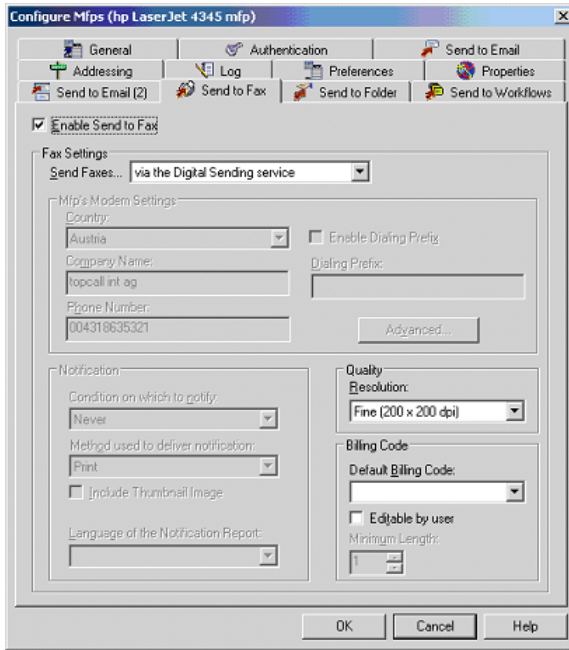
Configure Mfps (hp LaserJet 4345 mfp)

General
Authentication
Send to Email
Addressing
Log
Preferences
Properties
Send to Email (2)
Send to Fax
Send to Folder
Send to Workflows

Enable Send to Fax

Fax Settings
Send Faxes... via the Digital Sending service

Mfp's Modem Settings
Country:
Austria
Enable Dialing Prefix
Company Name:
topcall int ag
Dialing Prefix:
Phone Number:
004318635321
Advanced...

Notification
Condition on which to notify:
Never
Method used to deliver notification:
Print
Include Thumbnail Image
Language of the Notification Report:

Quality
Resolution:
Fine (200 x 200 dpi)

Billing Code
Default Billing Code:
Editable by user
Minimum Length:
1

OK
Cancel
Help